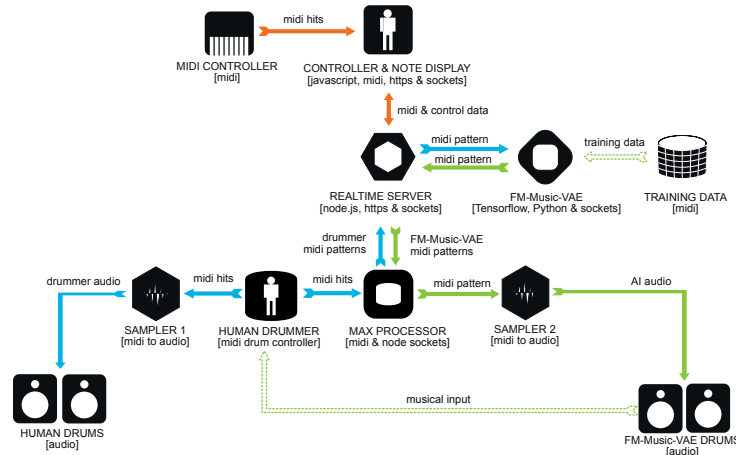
midi hits

MIDI CONTROLLER
[midi]

CONTROLLER & NOTE DISPLAY
[javascript, midi, https & sockets]

midi & control data

midi pattern

midi pattern

training data

REALTIME SERVER
[node.js, https & sockets]

FM-Music-VAE
[Tensorflow, Python & sockets]

TRAINING DATA
[midi]

drummer midi patterns

FM-Music-VAE midi patterns

drummer audio

midi hits

midi hits

midi pattern

AI audio

SAMPLER 1
[midi to audio]

HUMAN DRUMMER
[midi drum controller]

MAX PROCESSOR
[midi & node sockets]

SAMPLER 2
[midi to audio]

musical input

HUMAN DRUMS
[audio]

FM-Music-VAE DRUMS
[audio]